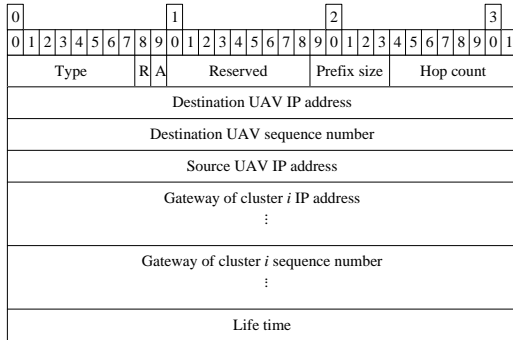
| 0 | | | | | | | | | | 1 | | | | | | | | | | 2 | | | | | | | | | | 3 | |
|---|---|---|---|---|---|---|---|---|---|---|---|---|---|---|---|---|---|---|---|---|---|---|---|---|---|---|---|---|---|---|---|
| 0 | 1 | 2 | 3 | 4 | 5 | 6 | 7 | 8 | 9 | 0 | 1 | 2 | 3 | 4 | 5 | 6 | 7 | 8 | 9 | 0 | 1 | 2 | 3 | 4 | 5 | 6 | 7 | 8 | 9 | 0 | 1 |

| Type | R | A | Reserved | Prefix size | Hop count |
|---|---|---|---|---|---|

Destination UAV IP address

Destination UAV sequence number

Source UAV IP address

Gateway of cluster $i$ IP address
$\vdots$

Gateway of cluster $i$ sequence number
$\vdots$

Life time